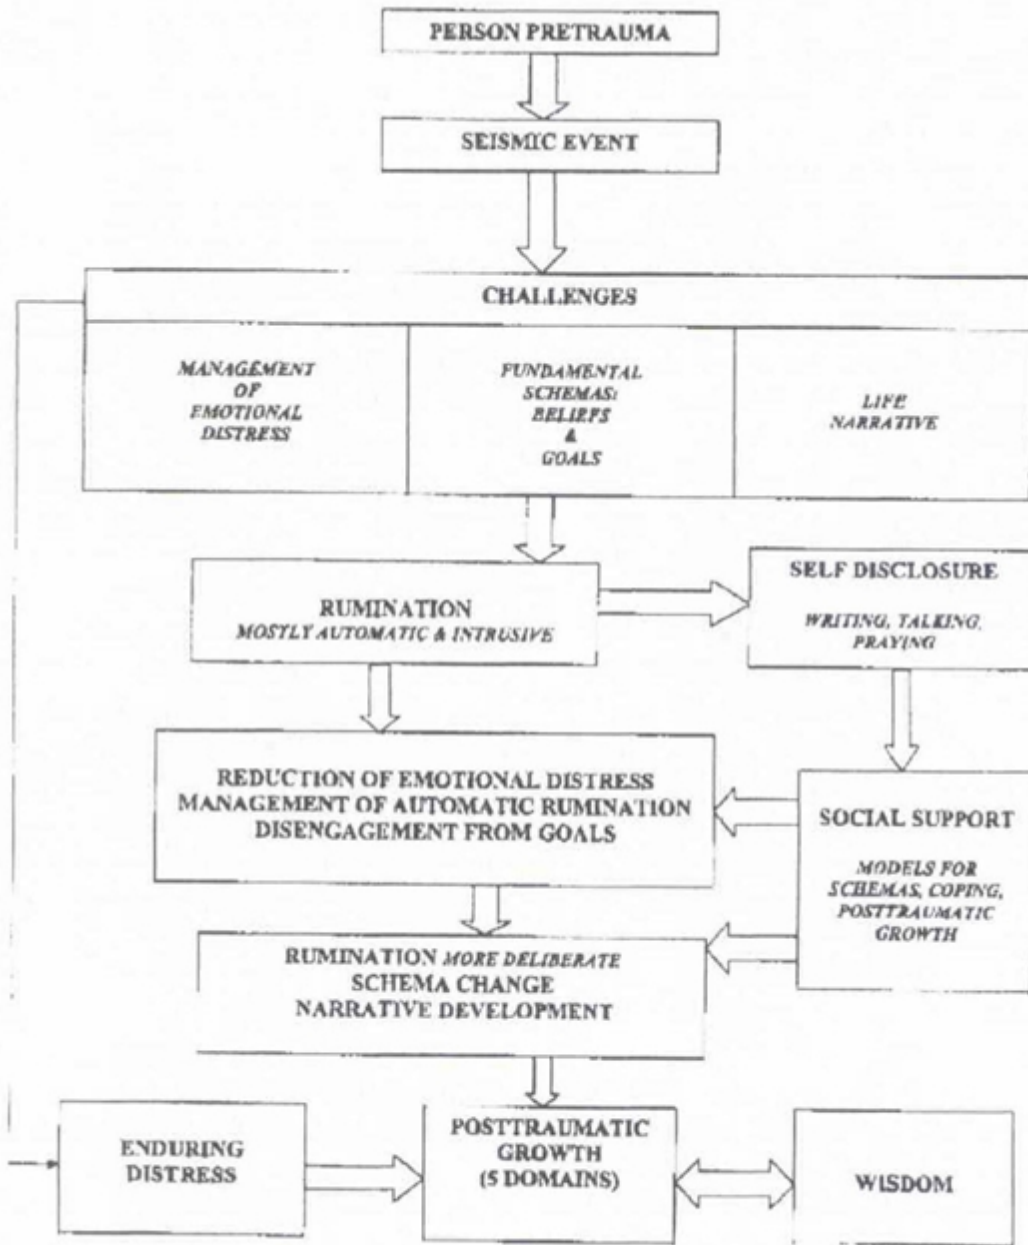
PERSON PRETRAUMA

SEISMIC EVENT

CHALLENGES

MANAGEMENT OF EMOTIONAL DISTRESS

FUNDAMENTAL SCHEMAS: BELIEFS & GOALS

LIFE NARRATIVE

RUMINATION
MOSTLY AUTOMATIC & INTRUSIVE

SELF DISCLOSURE
WRITING, TALKING, PRAYING

REDUCTION OF EMOTIONAL DISTRESS
MANAGEMENT OF AUTOMATIC RUMINATION
DISENGAGEMENT FROM GOALS

SOCIAL SUPPORT
MODELS FOR SCHEMAS, COPING, POSTTRAUMATIC GROWTH

RUMINATION MORE DELIBERATE
SCHEMA CHANGE
NARRATIVE DEVELOPMENT

ENDURING DISTRESS

POSTTRAUMATIC GROWTH (5 DOMAINS)

WISDOM